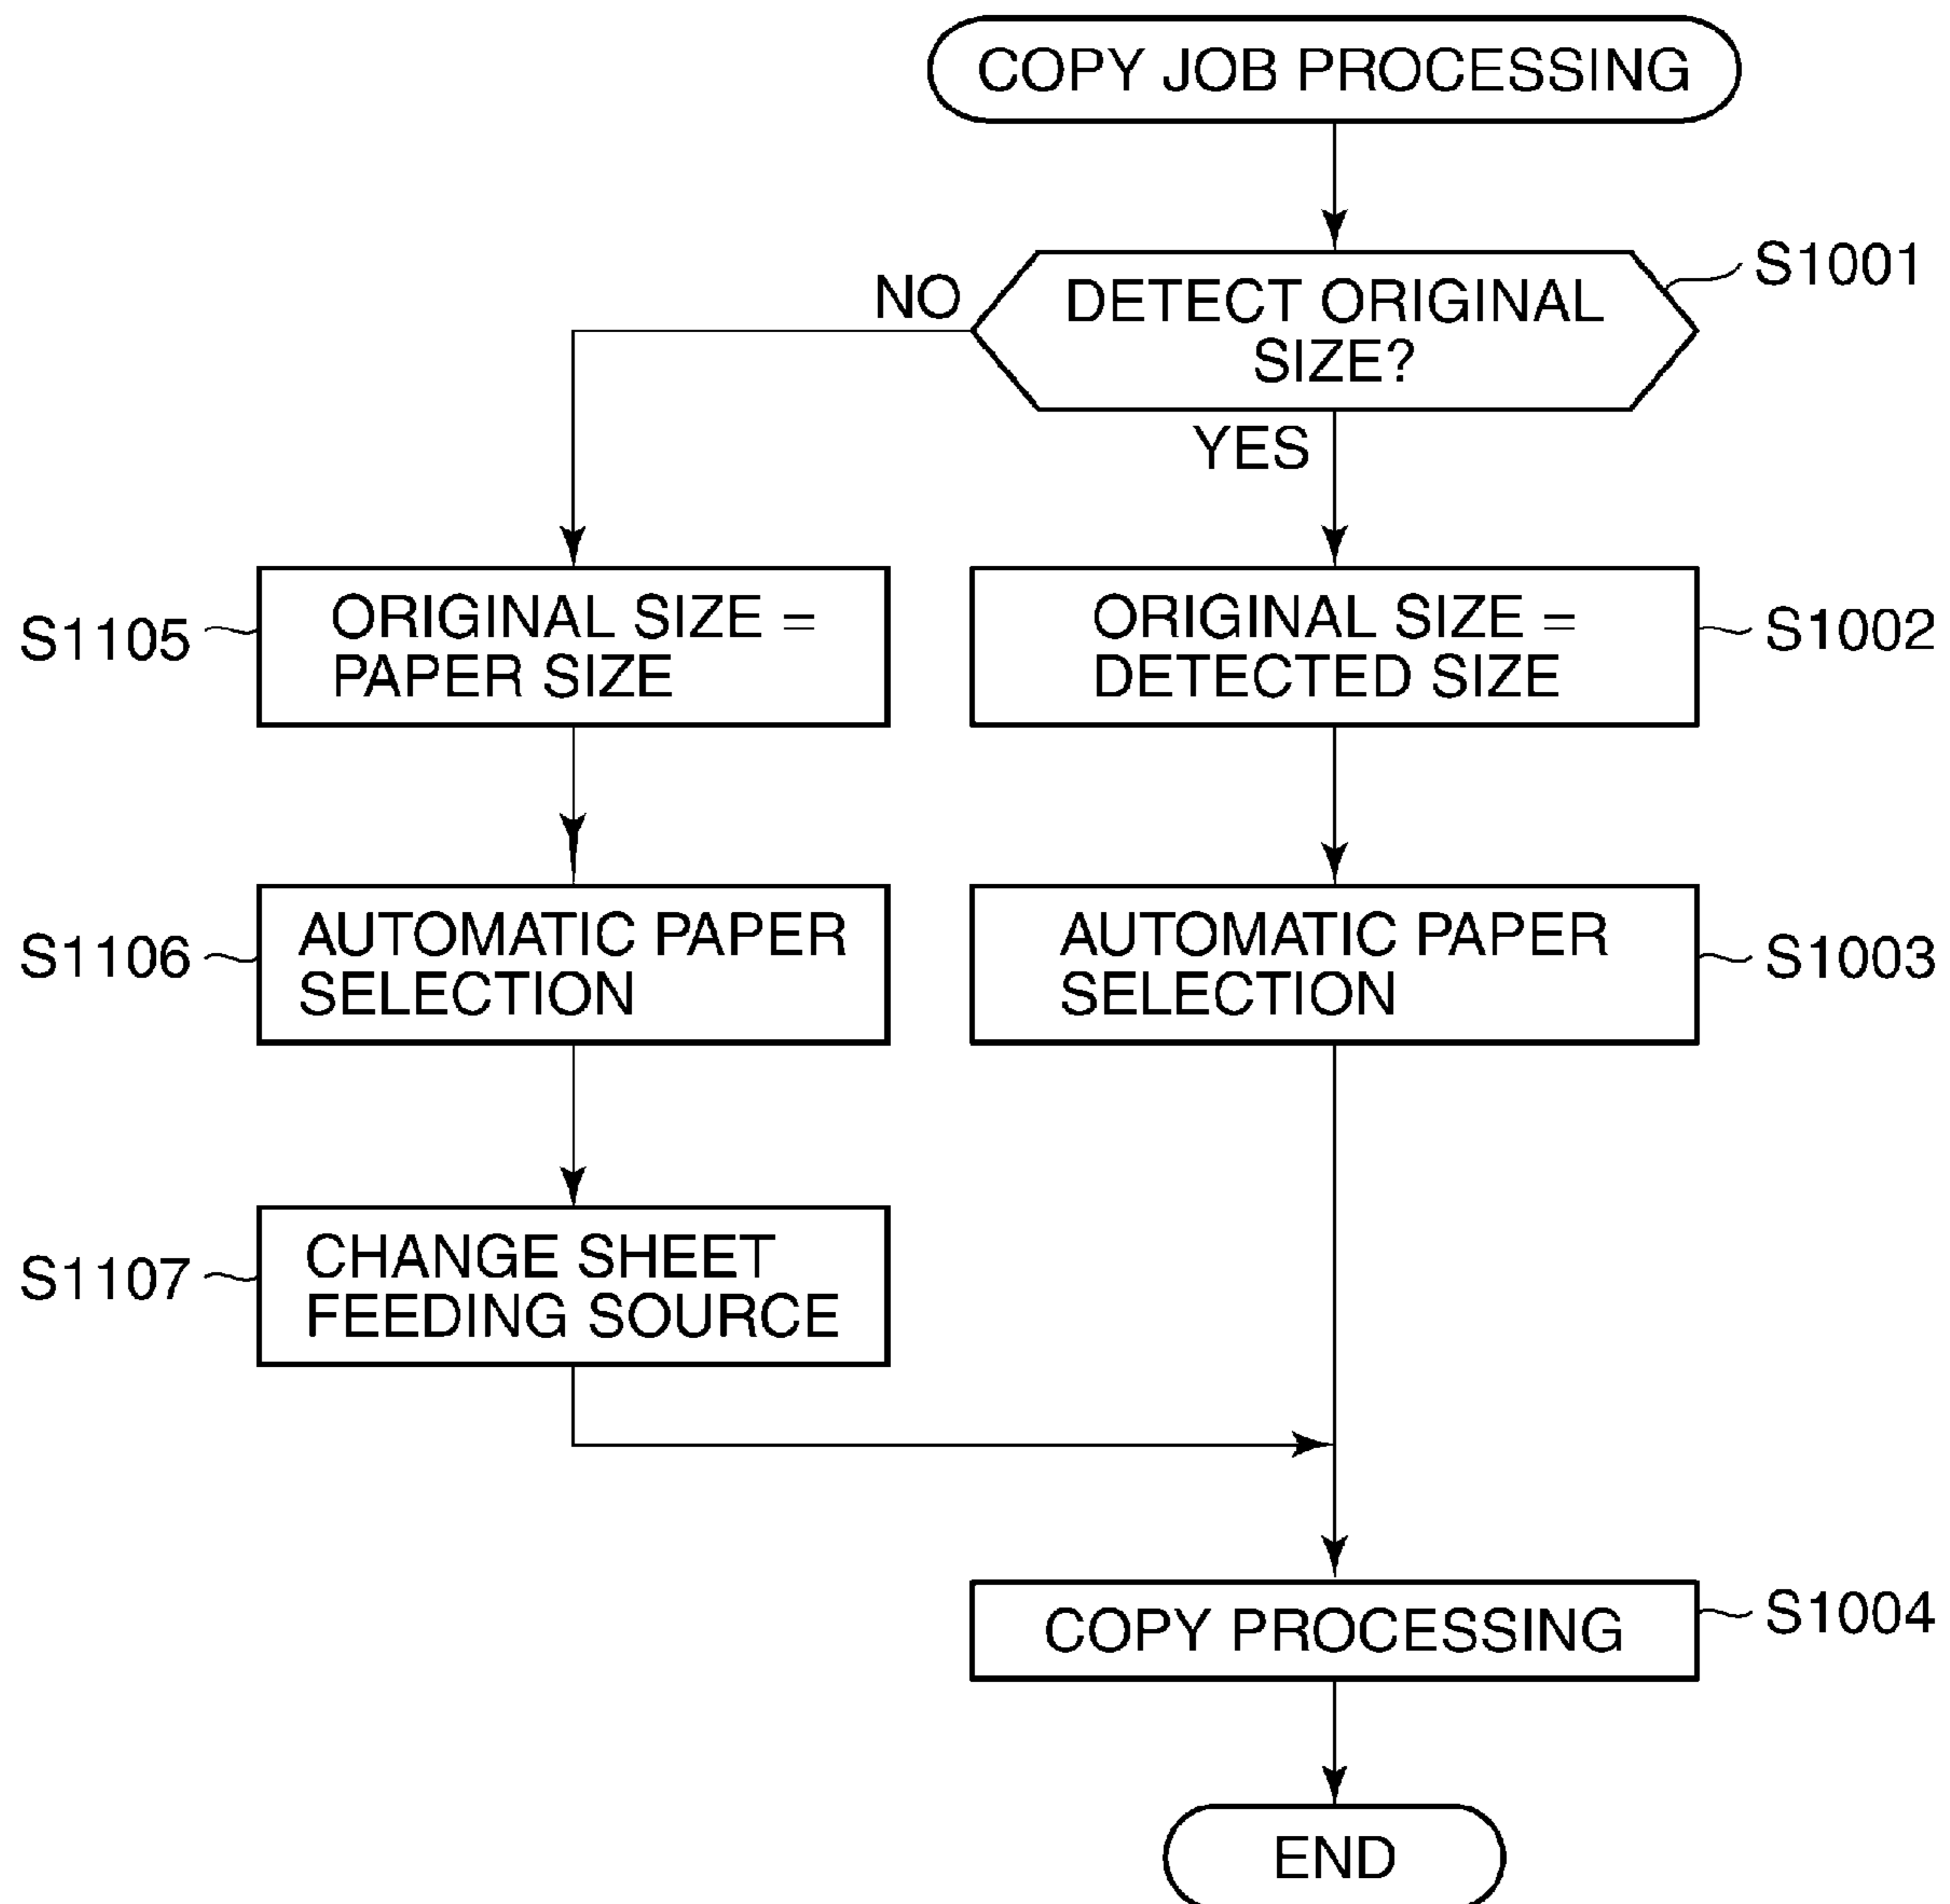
COPY JOB PROCESSING

DETECT ORIGINAL SIZE?

S1001

NO

YES

S1105

ORIGINAL SIZE = PAPER SIZE

ORIGINAL SIZE = DETECTED SIZE

S1002

S1106

AUTOMATIC PAPER SELECTION

AUTOMATIC PAPER SELECTION

S1003

S1107

CHANGE SHEET FEEDING SOURCE

COPY PROCESSING

S1004

END